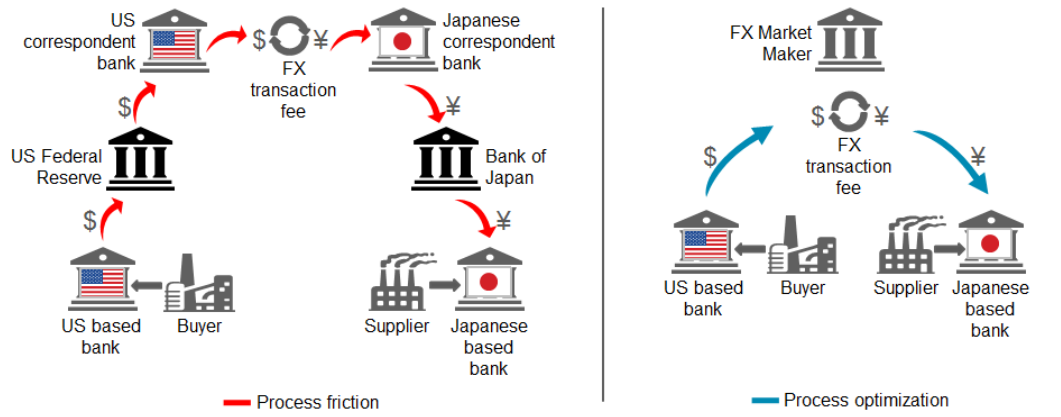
US correspondent bank

$ ¥

FX transaction fee

Japanese correspondent bank

$

¥

US Federal Reserve

Bank of Japan

$

¥

US based bank

Buyer

Supplier

Japanese based bank

Process friction

FX Market Maker

$ ¥

FX transaction fee

$

¥

US based bank

Buyer

Supplier

Japanese based bank

Process optimization